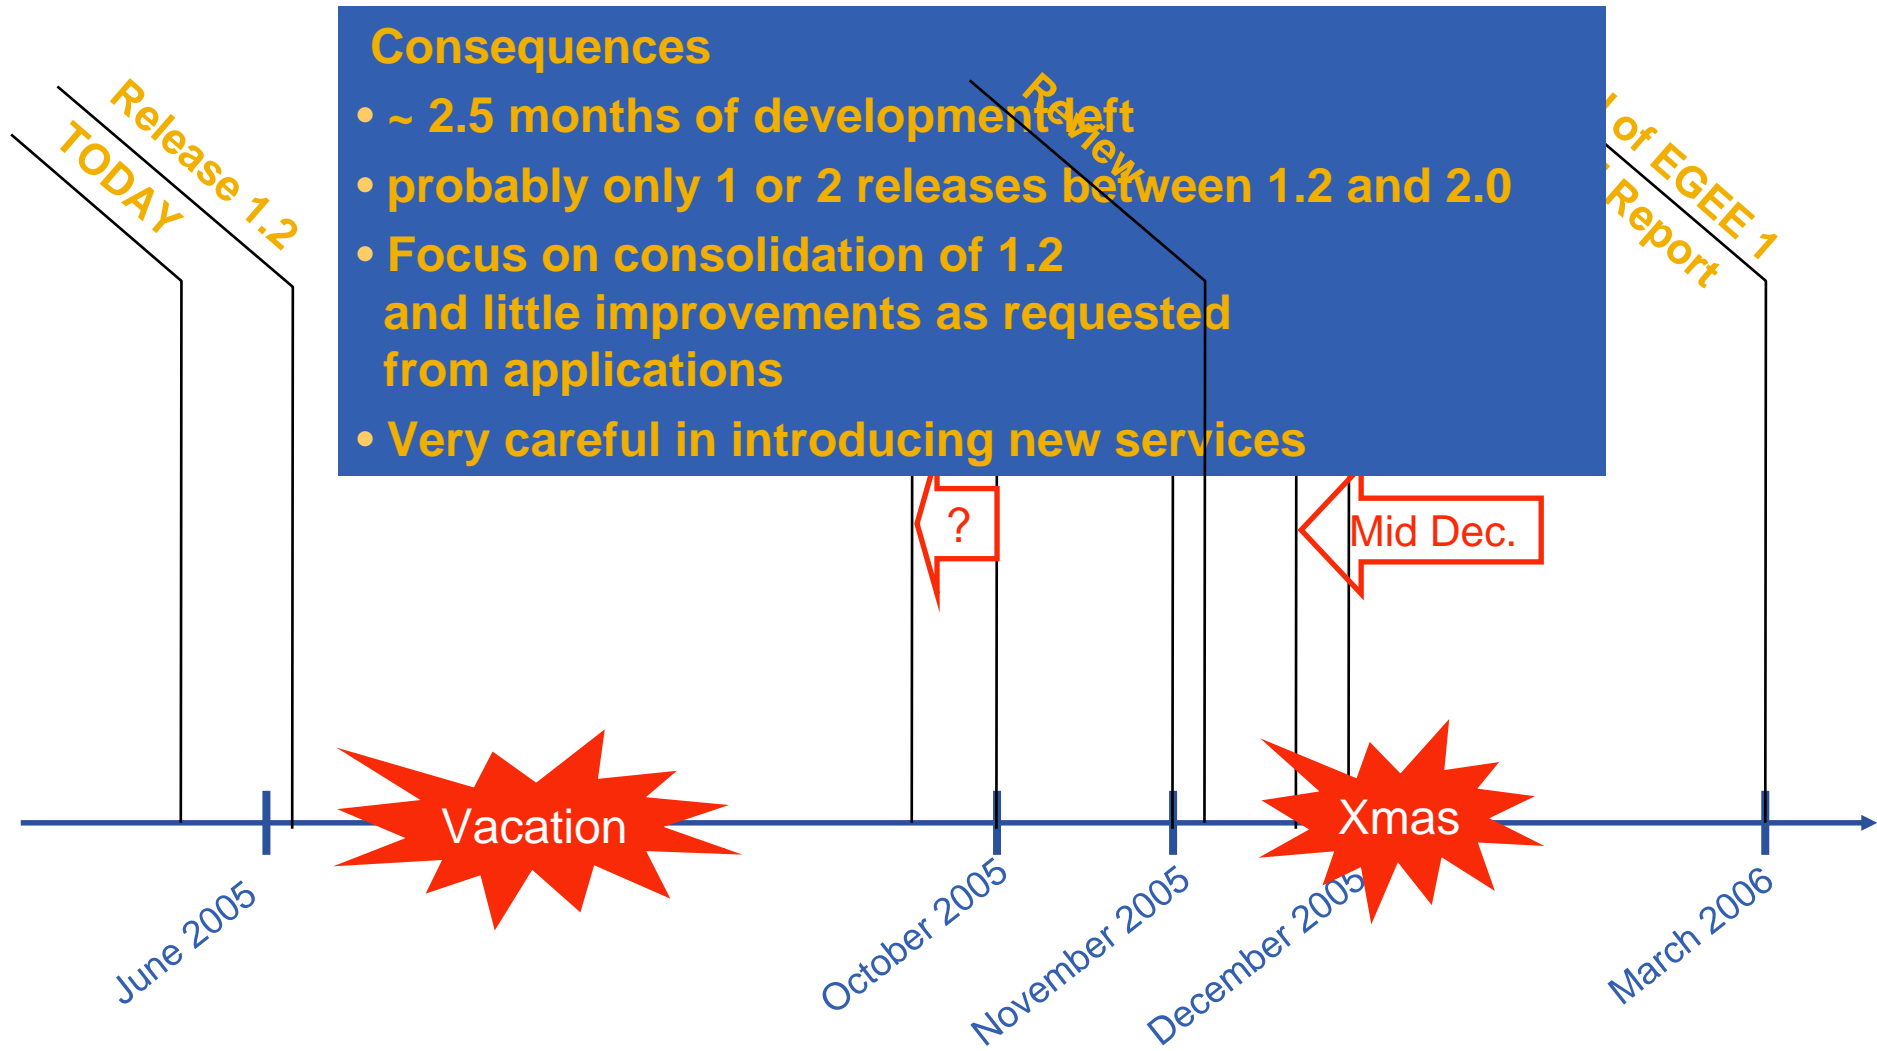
Consequences

• ~ 2.5 months of development left

• probably only 1 or 2 releases between 1.2 and 2.0

• Focus on consolidation of 1.2 and little improvements as requested from applications

• Very careful in introducing new services

TODAY

Release 1.2

Review

l of EGEE 1

Report

?

Mid Dec.

Vacation

Xmas

June 2005

October 2005

November 2005

December 2005

March 2006